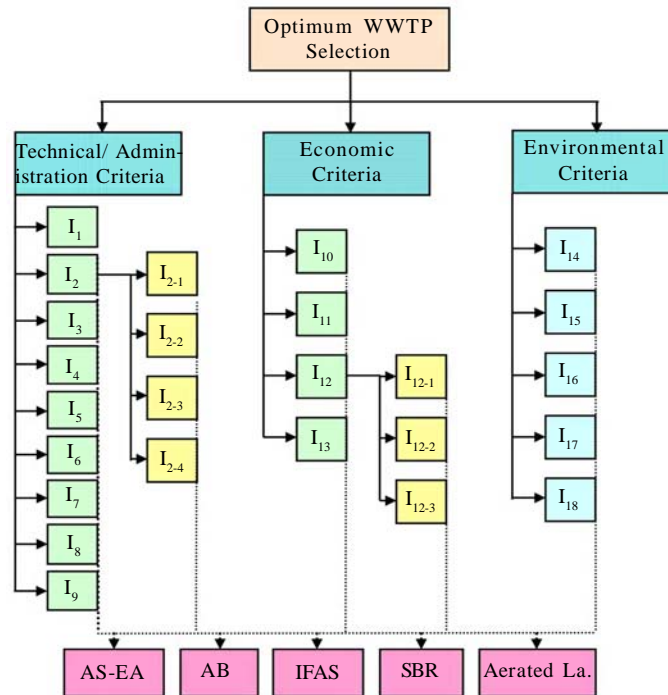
Optimum WWTP Selection

Technical/ Administration Criteria

$I_1$

$I_2$

$I_{2-1}$

$I_{2-2}$

$I_{2-3}$

$I_{2-4}$

$I_3$

$I_4$

$I_5$

$I_6$

$I_7$

$I_8$

$I_9$

Economic Criteria

$I_{10}$

$I_{11}$

$I_{12}$

$I_{12-1}$

$I_{12-2}$

$I_{12-3}$

$I_{13}$

Environmental Criteria

$I_{14}$

$I_{15}$

$I_{16}$

$I_{17}$

$I_{18}$

AS-EA

AB

IFAS

SBR

Aerated La.